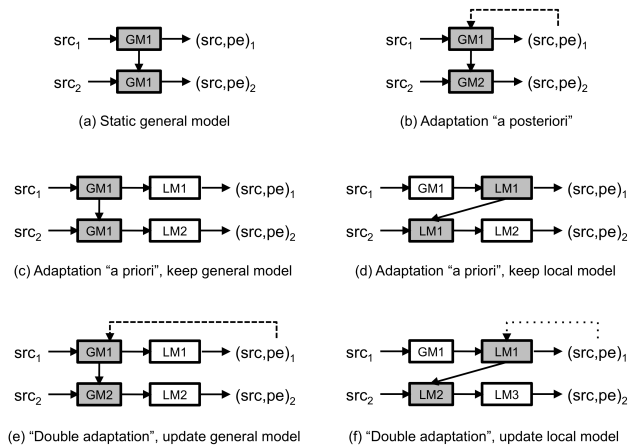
$src_1$ GM1 $(src,pe)_1$
$src_2$ GM1 $(src,pe)_2$

(a) Static general model

$src_1$ GM1 $(src,pe)_1$
$src_2$ GM2 $(src,pe)_2$

(b) Adaptation “a posteriori”

$src_1$ GM1 LM1 $(src,pe)_1$
$src_2$ GM1 LM2 $(src,pe)_2$

(c) Adaptation “a priori”, keep general model

$src_1$ GM1 LM1 $(src,pe)_1$
$src_2$ LM1 LM2 $(src,pe)_2$

(d) Adaptation “a priori”, keep local model

$src_1$ GM1 LM1 $(src,pe)_1$
$src_2$ GM2 LM2 $(src,pe)_2$

(e) “Double adaptation”, update general model

$src_1$ GM1 LM1 $(src,pe)_1$
$src_2$ LM2 LM3 $(src,pe)_2$

(f) “Double adaptation”, update local model